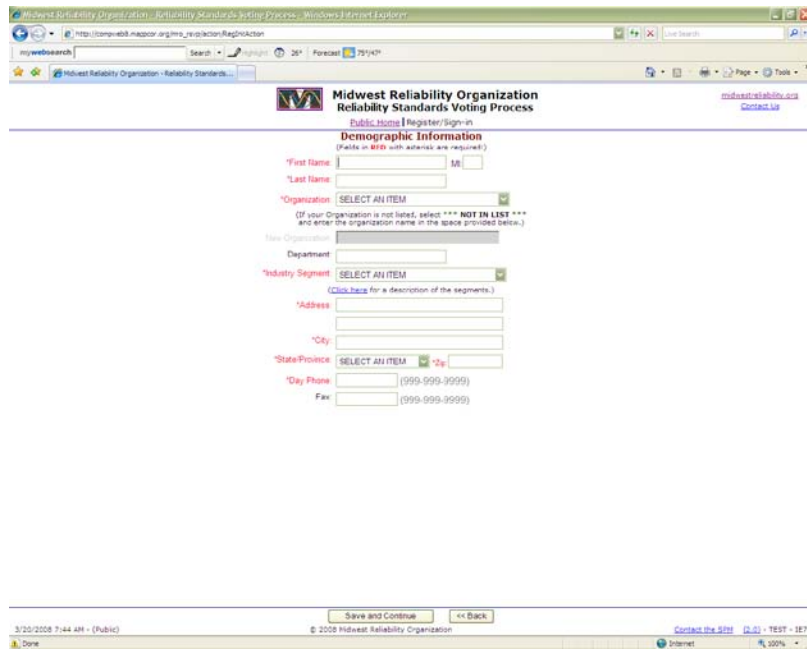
Midwest Reliability Organization - Reliability Standards Voting Process - Windows Internet Explorer

http://compweb8.mappcor.org/mro_rsvp/action/RegInitAction

Live Search

mywebsearch Search Highlight 26° Forecast 75°/47°

Midwest Reliability Organization - Reliability Standards...

Page Tools

Midwest Reliability Organization
Reliability Standards Voting Process

Public Home | Register/Sign-in

midwestreliability.org
Contact Us

Demographic Information
(Fields in RED with asterisk are required!)

*First Name: MI:

*Last Name:

*Organization: SELECT AN ITEM

(If your Organization is not listed, select *** NOT IN LIST *** and enter the organization name in the space provided below.)

New Organization:

Department:

*Industry Segment: SELECT AN ITEM

(Click here for a description of the segments.)

*Address:

*City:

*State/Province: SELECT AN ITEM *Zip:

*Day Phone: (999-999-9999)

Fax: (999-999-9999)

Save and Continue << Back

3/20/2008 7:44 AM - (Public)

© 2008 Midwest Reliability Organization

Contact the SPM (2.0) - TEST - 1E7

Done

Internet

100%